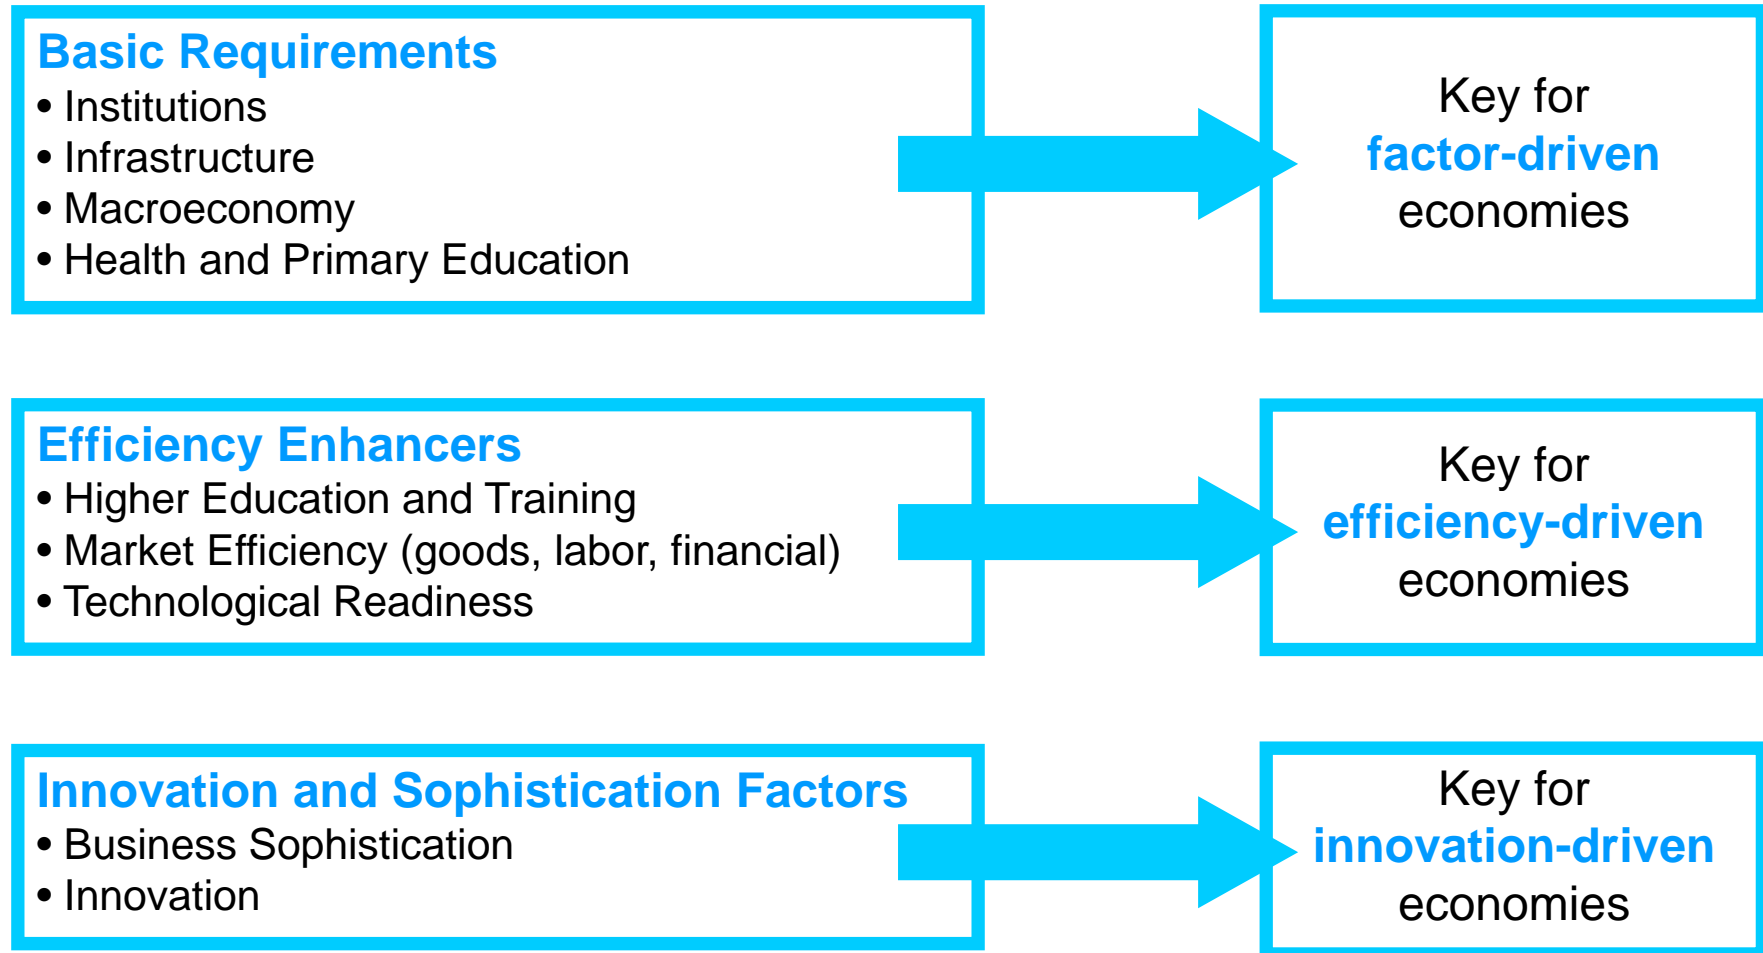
Basic Requirements
• Institutions
• Infrastructure
• Macroeconomy
• Health and Primary Education

Key for factor-driven economies

Efficiency Enhancers
• Higher Education and Training
• Market Efficiency (goods, labor, financial)
• Technological Readiness

Key for efficiency-driven economies

Innovation and Sophistication Factors
• Business Sophistication
• Innovation

Key for innovation-driven economies